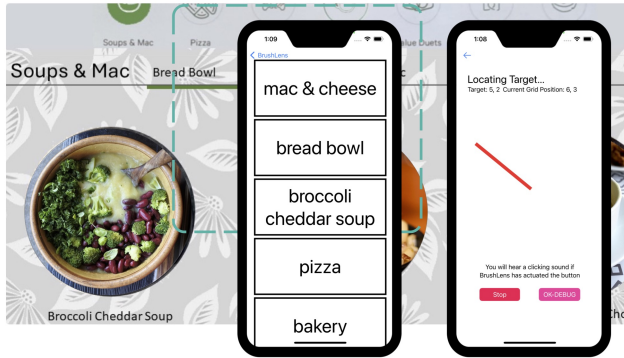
Soups & Mac

Pizza

alue Duets

Soups & Mac

Bread Bowl

c

Broccoli Cheddar Soup

Cho

1:09

BrushLens

mac & cheese

bread bowl

broccoli cheddar soup

pizza

bakery

1:08

Locating Target...

Target: 5, 2 Current Grid Position: 6, 3

You will hear a clicking sound if BrushLens has actuated the button

Stop

OK-DEBUG